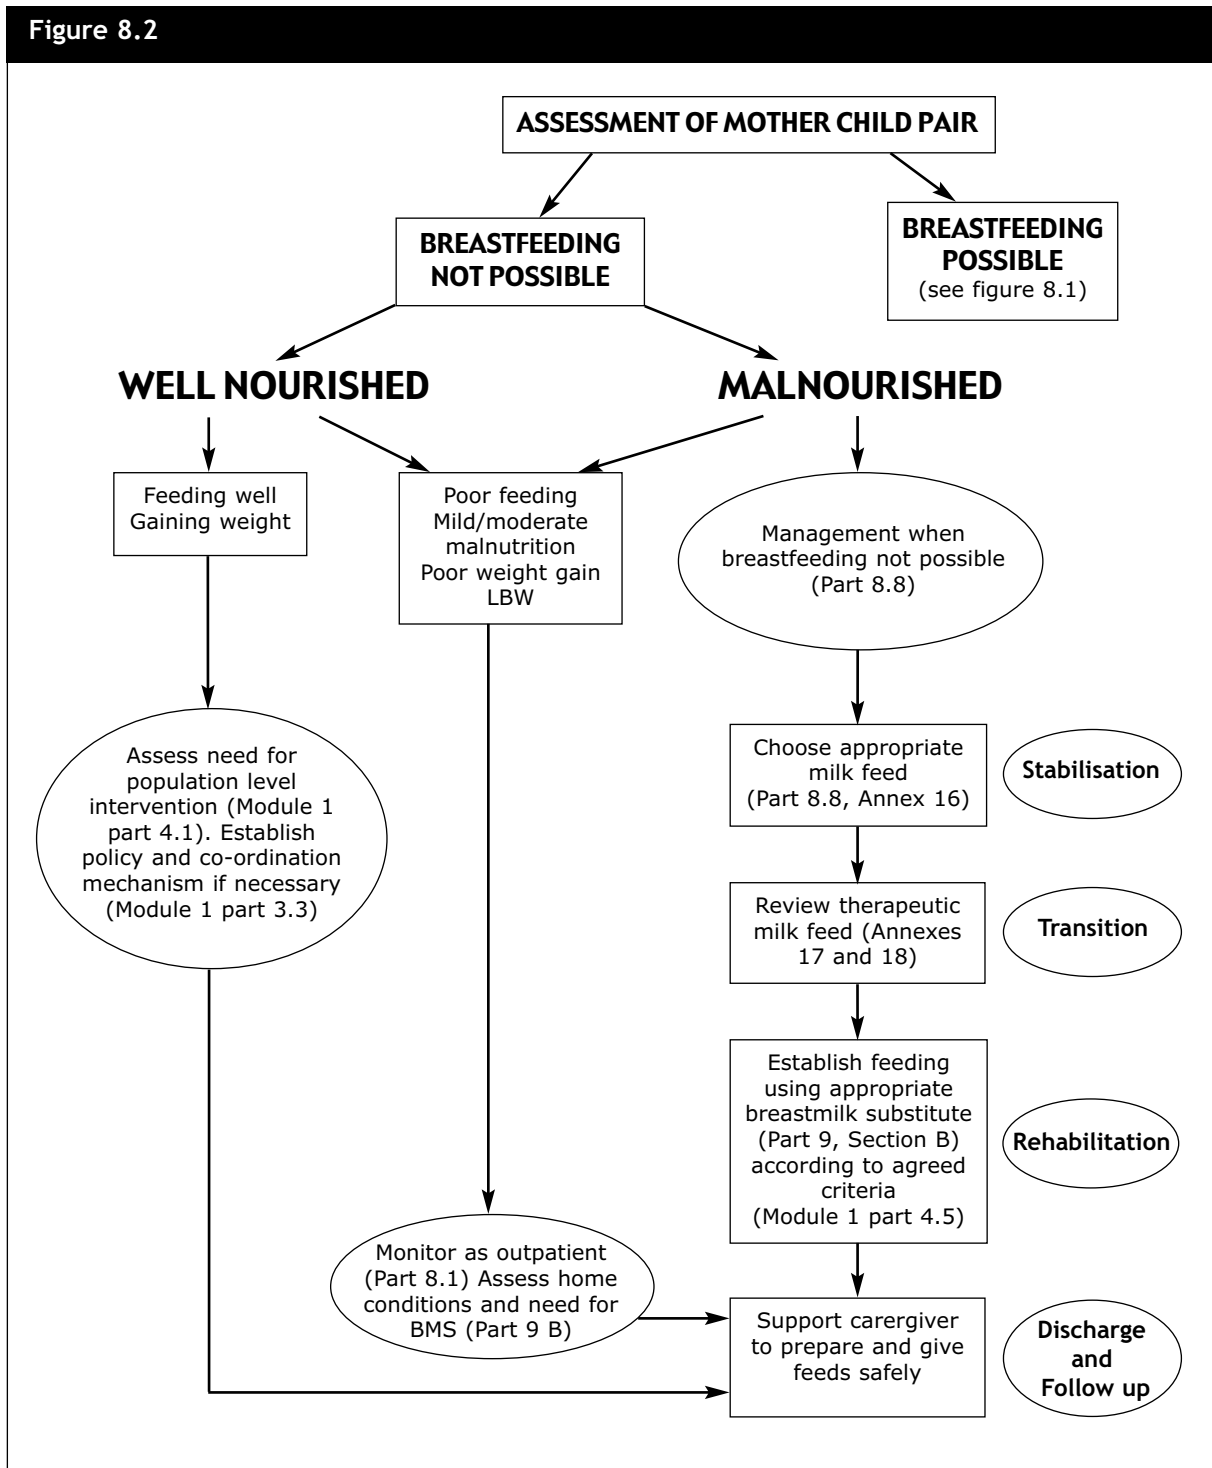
Figure 8.2

ASSESSMENT OF MOTHER CHILD PAIR

BREASTFEEDING NOT POSSIBLE

BREASTFEEDING POSSIBLE (see figure 8.1)

WELL NOURISHED

MALNOURISHED

Feeding well Gaining weight

Poor feeding Mild/moderate malnutrition Poor weight gain LBW

Management when breastfeeding not possible (Part 8.8)

Assess need for population level intervention (Module 1 part 4.1). Establish policy and co-ordination mechanism if necessary (Module 1 part 3.3)

Choose appropriate milk feed (Part 8.8, Annex 16)

Stabilisation

Review therapeutic milk feed (Annexes 17 and 18)

Transition

Establish feeding using appropriate breastmilk substitute (Part 9, Section B) according to agreed criteria (Module 1 part 4.5)

Rehabilitation

Monitor as outpatient (Part 8.1) Assess home conditions and need for BMS (Part 9 B)

Support caregiver to prepare and give feeds safely

Discharge and Follow up